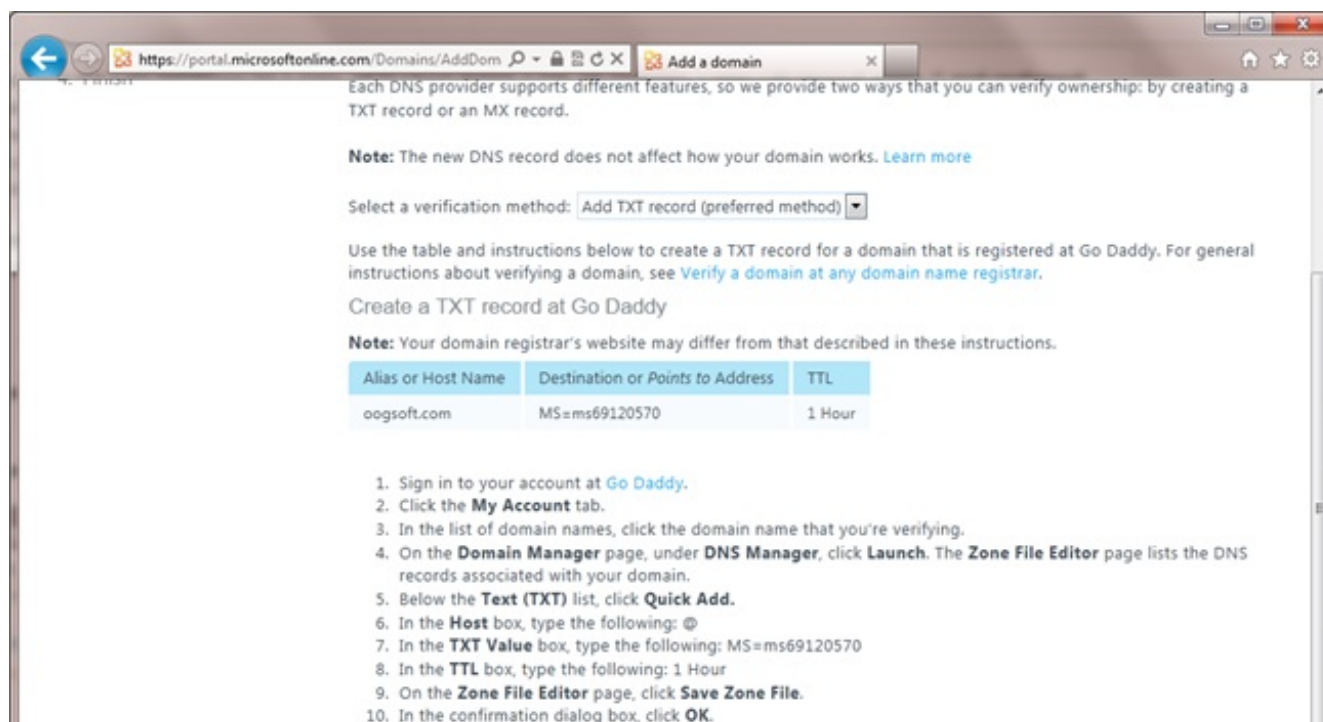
https://portal.microsoftonline.com/Domains/AddDom

Add a domain

Each DNS provider supports different features, so we provide two ways that you can verify ownership: by creating a TXT record or an MX record.

**Note:** The new DNS record does not affect how your domain works. Learn more

Select a verification method: Add TXT record (preferred method)

Use the table and instructions below to create a TXT record for a domain that is registered at Go Daddy. For general instructions about verifying a domain, see Verify a domain at any domain name registrar.

Create a TXT record at Go Daddy

**Note:** Your domain registrar's website may differ from that described in these instructions.

| Alias or Host Name | Destination or *Points to* Address | TTL |
|---|---|---|
| oogsoft.com | MS=ms69120570 | 1 Hour |

1. Sign in to your account at Go Daddy.
2. Click the **My Account** tab.
3. In the list of domain names, click the domain name that you're verifying.
4. On the **Domain Manager** page, under **DNS Manager**, click **Launch**. The **Zone File Editor** page lists the DNS records associated with your domain.
5. Below the **Text (TXT)** list, click **Quick Add.**
6. In the **Host** box, type the following: @
7. In the **TXT Value** box, type the following: MS=ms69120570
8. In the **TTL** box, type the following: 1 Hour
9. On the **Zone File Editor** page, click **Save Zone File**.
10. In the confirmation dialog box, click **OK.**